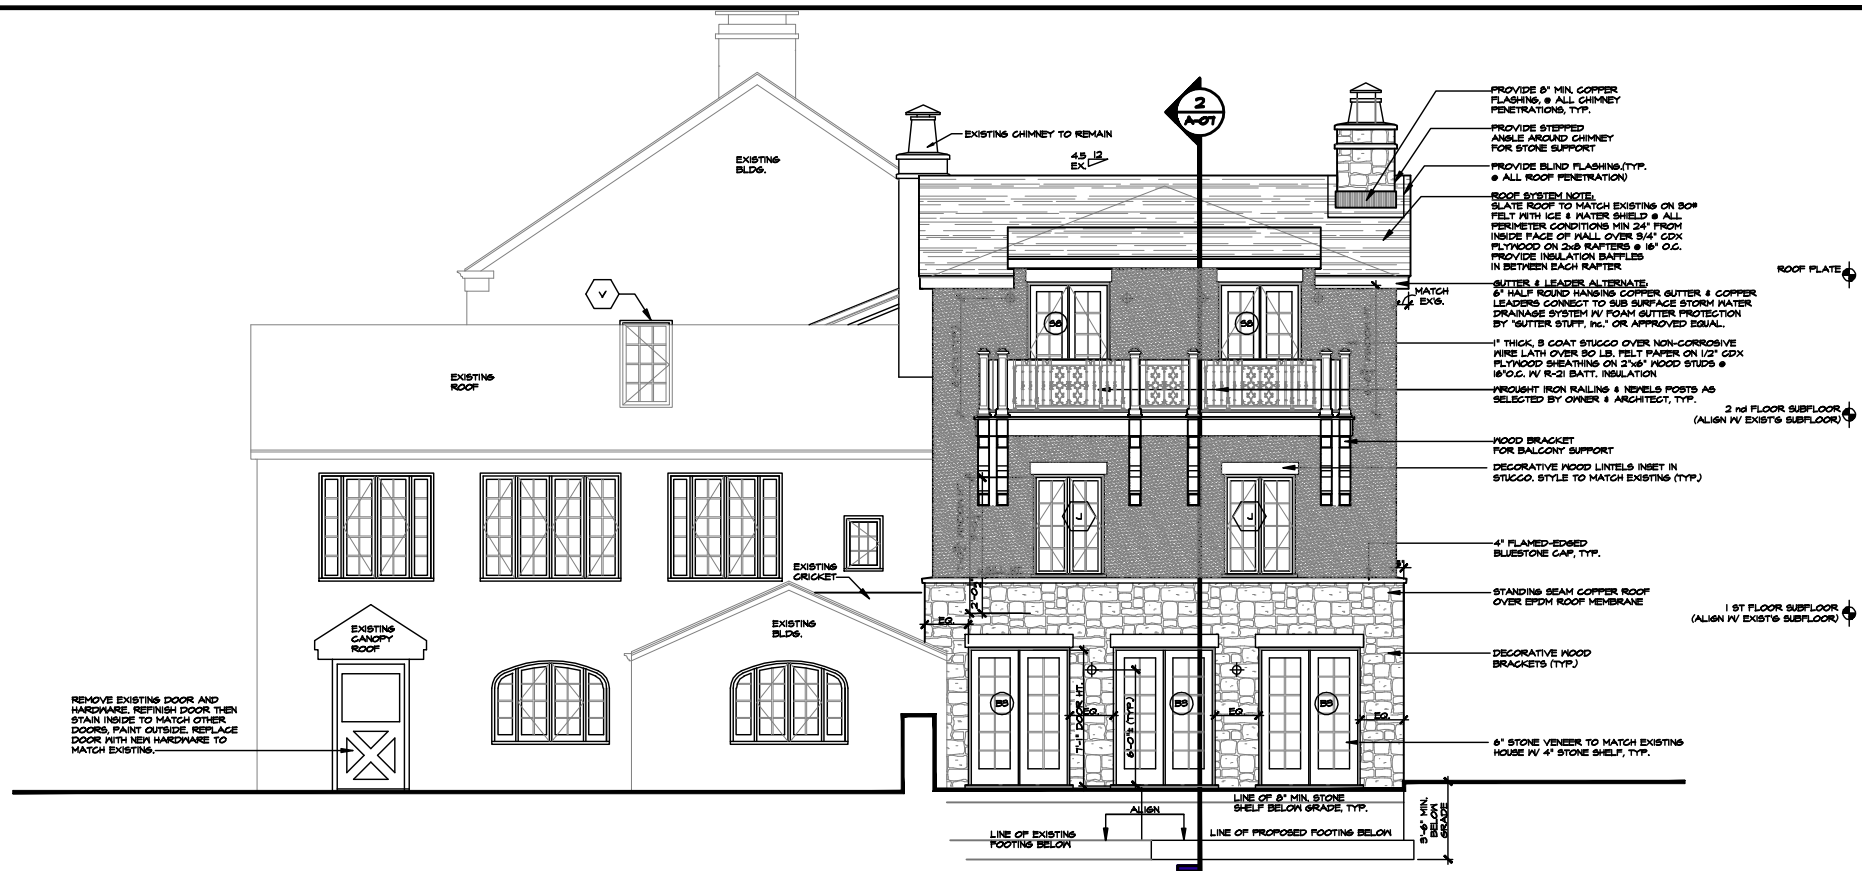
2
A-07

EXISTING CHIMNEY TO REMAIN

4.5 12
EX.

EXISTING
BLDG.

V

EXISTING
ROOF

PROVIDE 8" MIN. COPPER FLASHING, @ ALL CHIMNEY PENETRATIONS, TYP.

PROVIDE STEPPED ANGLE AROUND CHIMNEY FOR STONE SUPPORT

PROVIDE BLIND FLASHING.(TYP. @ ALL ROOF PENETRATION)

ROOF SYSTEM NOTE:
SLATE ROOF TO MATCH EXISTING ON 30# FELT WITH ICE & WATER SHIELD @ ALL PERIMETER CONDITIONS MIN 24" FROM INSIDE FACE OF WALL OVER 3/4" CDX PLYWOOD ON 2x8 RAFTERS @ 16" O.C. PROVIDE INSULATION BAFFLES IN BETWEEN EACH RAFTER

ROOF PLATE

MATCH EXG.

GUTTER & LEADER ALTERNATE:
6" HALF ROUND HANGING COPPER GUTTER & COPPER LEADERS CONNECT TO SUB SURFACE STORM WATER DRAINAGE SYSTEM W/ FOAM GUTTER PROTECTION BY "GUTTER STUFF, Inc." OR APPROVED EQUAL.

1" THICK, 3 COAT STUCCO OVER NON-CORROSIVE WIRE LATH OVER 30 LB. FELT PAPER ON 1/2" CDX PLYWOOD SHEATHING ON 2"x6" WOOD STUDS @ 16"O.C. W/ R-21 BATT. INSULATION

WROUGHT IRON RAILING & NEWELS POSTS AS SELECTED BY OWNER & ARCHITECT, TYP.

2 nd FLOOR SUBFLOOR
(ALIGN W/ EXIST'G SUBFLOOR)

WOOD BRACKET FOR BALCONY SUPPORT

DECORATIVE WOOD LINTELS INSET IN STUCCO. STYLE TO MATCH EXISTING (TYP.)

S8
S8
J
J

4" FLAMED-EDGED BLUESTONE CAP, TYP.

STANDING SEAM COPPER ROOF OVER EPDM ROOF MEMBRANE

1 ST FLOOR SUBFLOOR
(ALIGN W/ EXIST'G SUBFLOOR)

DECORATIVE WOOD BRACKETS (TYP.)

6" STONE VENEER TO MATCH EXISTING HOUSE W/ 4" STONE SHELF, TYP.

EXISTING CRICKET

EXISTING BLDG.

EXISTING CANOPY ROOF

EQ.
EQ.
EQ.
EQ.
B6
B6
B6
7'-1" DOOR HT.
6'-0½" (TYP.)

REMOVE EXISTING DOOR AND HARDWARE. REFINISH DOOR THEN STAIN INSIDE TO MATCH OTHER DOORS, PAINT OUTSIDE. REPLACE DOOR WITH NEW HARDWARE TO MATCH EXISTING.

LINE OF 8" MIN. STONE SHELF BELOW GRADE, TYP.

ALIGN

LINE OF EXISTING FOOTING BELOW

LINE OF PROPOSED FOOTING BELOW

3'-6" MIN. BELOW GRADE